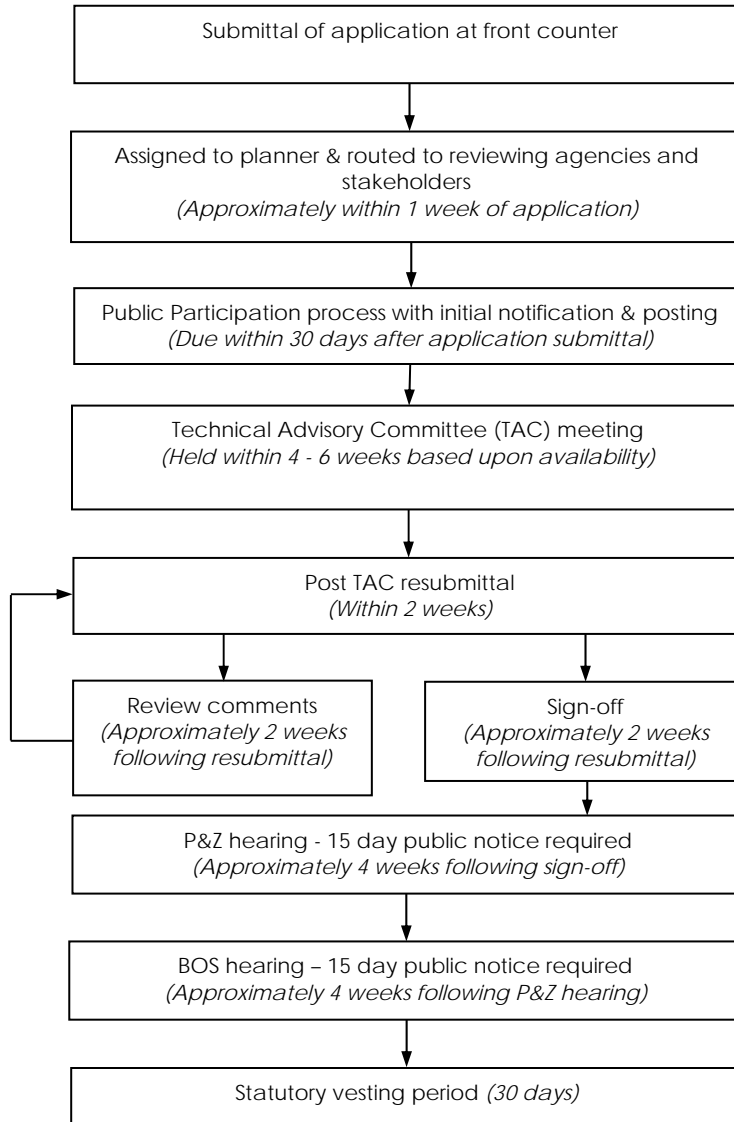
Submittal of application at front counter

Assigned to planner & routed to reviewing agencies and stakeholders
(Approximately within 1 week of application)

Public Participation process with initial notification & posting
(Due within 30 days after application submittal)

Technical Advisory Committee (TAC) meeting
(Held within 4 - 6 weeks based upon availability)

Post TAC resubmittal
(Within 2 weeks)

Review comments
(Approximately 2 weeks following resubmittal)

Sign-off
(Approximately 2 weeks following resubmittal)

P&Z hearing - 15 day public notice required
(Approximately 4 weeks following sign-off)

BOS hearing – 15 day public notice required
(Approximately 4 weeks following P&Z hearing)

Statutory vesting period (30 days)